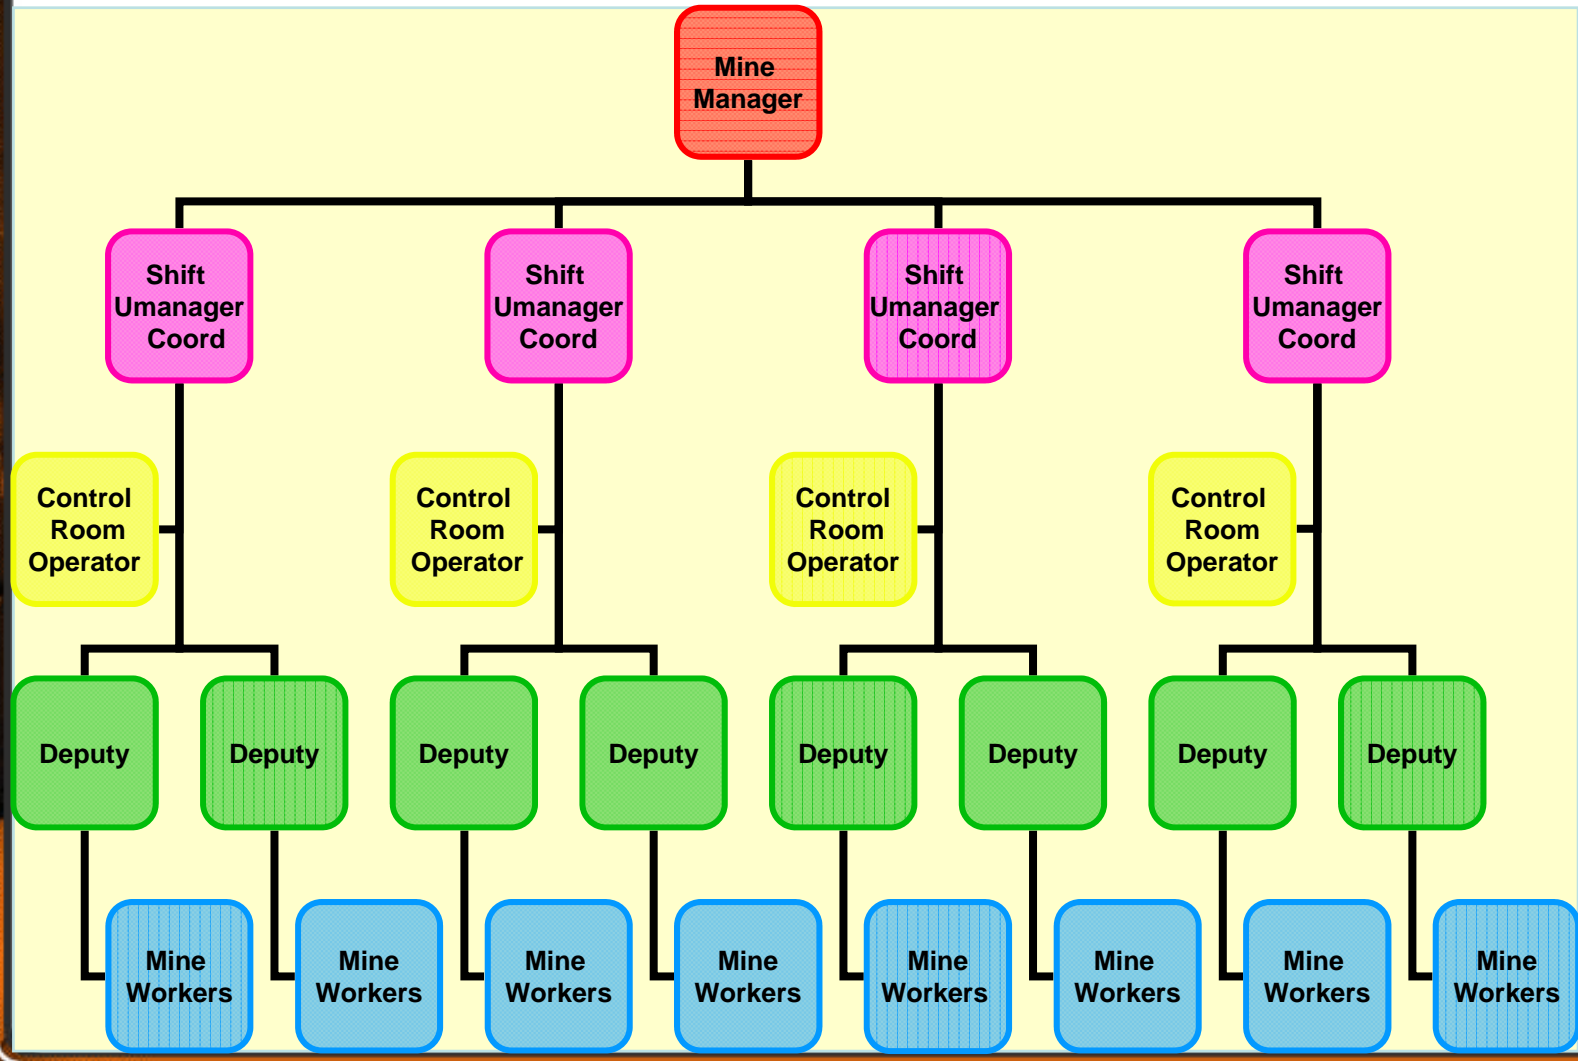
Mine Manager

Shift Umanager Coord

Shift Umanager Coord

Shift Umanager Coord

Shift Umanager Coord

Control Room Operator

Control Room Operator

Control Room Operator

Control Room Operator

Deputy

Deputy

Deputy

Deputy

Deputy

Deputy

Deputy

Deputy

Mine Workers

Mine Workers

Mine Workers

Mine Workers

Mine Workers

Mine Workers

Mine Workers

Mine Workers